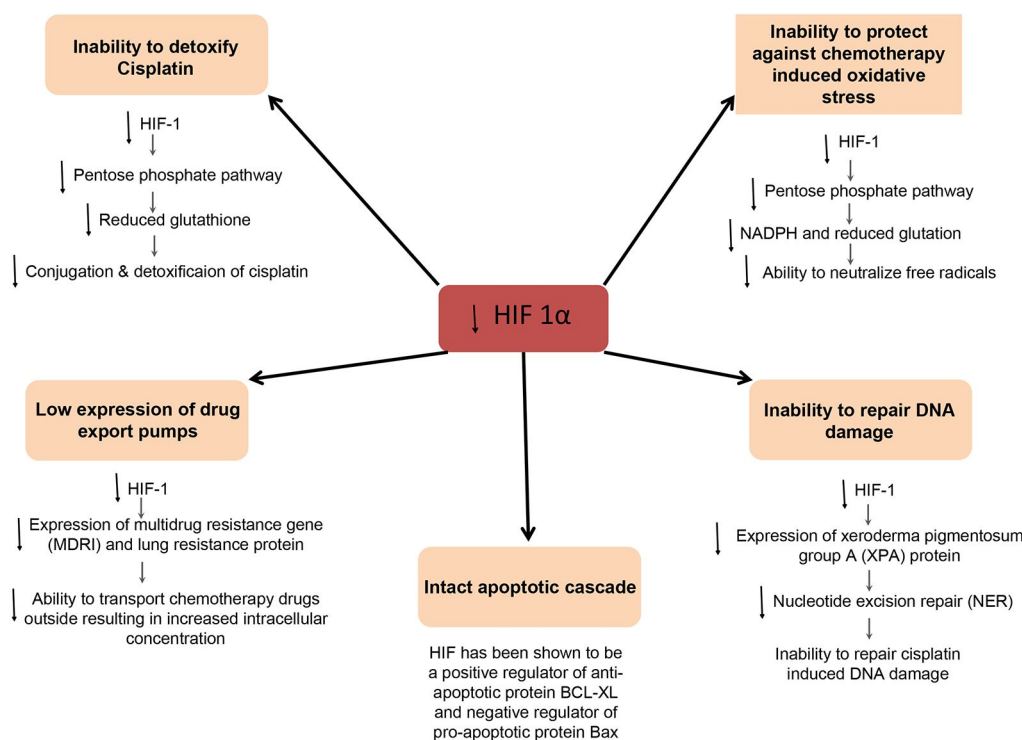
Inability to detoxify Cisplatin

HIF-1

Pentose phosphate pathway

Reduced glutathione

Conjugation & detoxificaion of cisplatin

Inability to protect against chemotherapy induced oxidative stress

HIF-1

Pentose phosphate pathway

NADPH and reduced glutation

Ability to neutralize free radicals

HIF 1α

Low expression of drug export pumps

HIF-1

Expression of multidrug resistance gene (MDRI) and lung resistance protein

Ability to transport chemotherapy drugs outside resulting in increased intracellular concentration

Intact apoptotic cascade

HIF has been shown to be a positive regulator of anti-apoptotic protein BCL-XL and negative regulator of pro-apoptotic protein Bax

Inability to repair DNA damage

HIF-1

Expression of xeroderma pigmentosum group A (XPA) protein

Nucleotide excision repair (NER)

Inability to repair cisplatin induced DNA damage